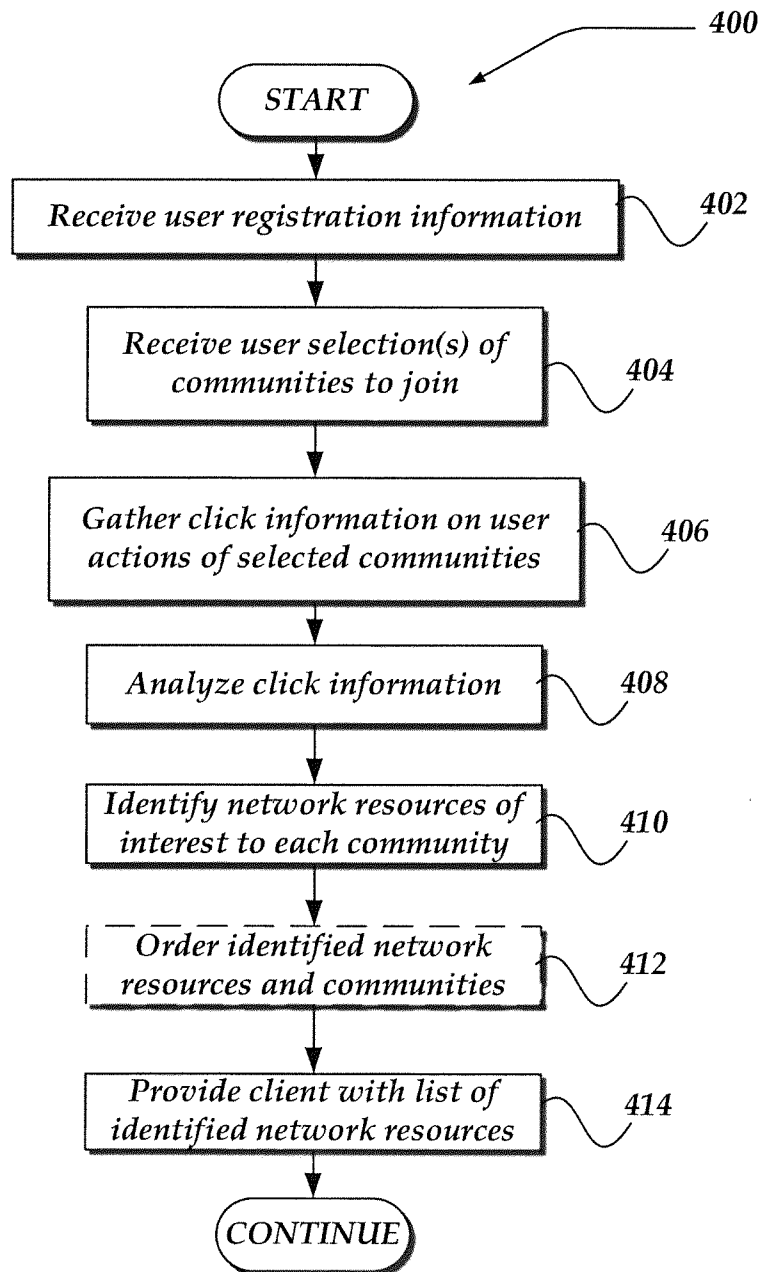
400

START

Receive user registration information

402

Receive user selection(s) of communities to join

404

Gather click information on user actions of selected communities

406

Analyze click information

408

Identify network resources of interest to each community

410

Order identified network resources and communities

412

Provide client with list of identified network resources

414

CONTINUE